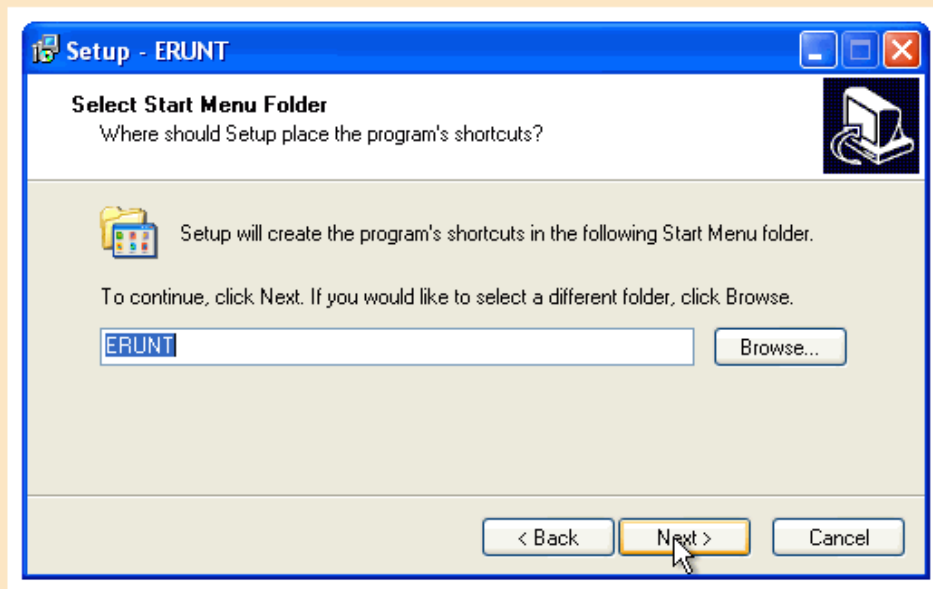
Setup - ERUNT

Select Start Menu Folder
Where should Setup place the program's shortcuts?

Setup will create the program's shortcuts in the following Start Menu folder.

To continue, click Next. If you would like to select a different folder, click Browse.

ERUNT

Browse...

< Back

Next >

Cancel